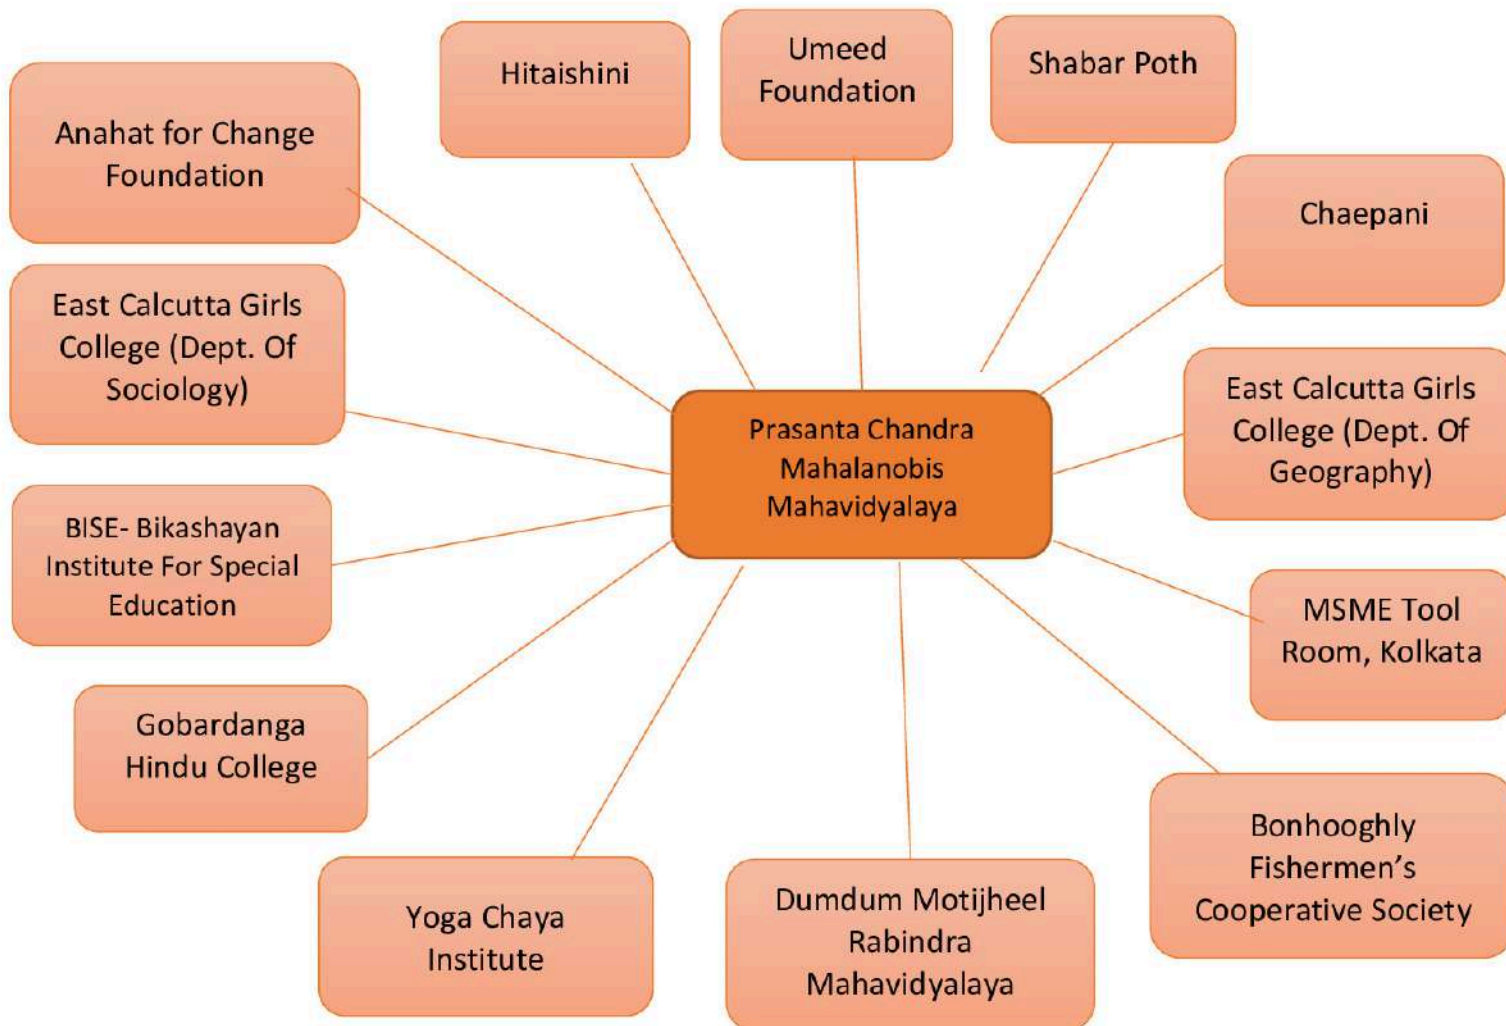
Hitaishini

Umeed Foundation

Shabar Poth

Anahat for Change Foundation

Chaepani

East Calcutta Girls College (Dept. Of Sociology)

Prasanta Chandra Mahalanobis Mahavidyalaya

East Calcutta Girls College (Dept. Of Geography)

BISE- Bikashayan Institute For Special Education

MSME Tool Room, Kolkata

Gobardanga Hindu College

Bonhooghly Fishermen's Cooperative Society

Yoga Chaya Institute

Dumdum Motijheel Rabindra Mahavidyalaya